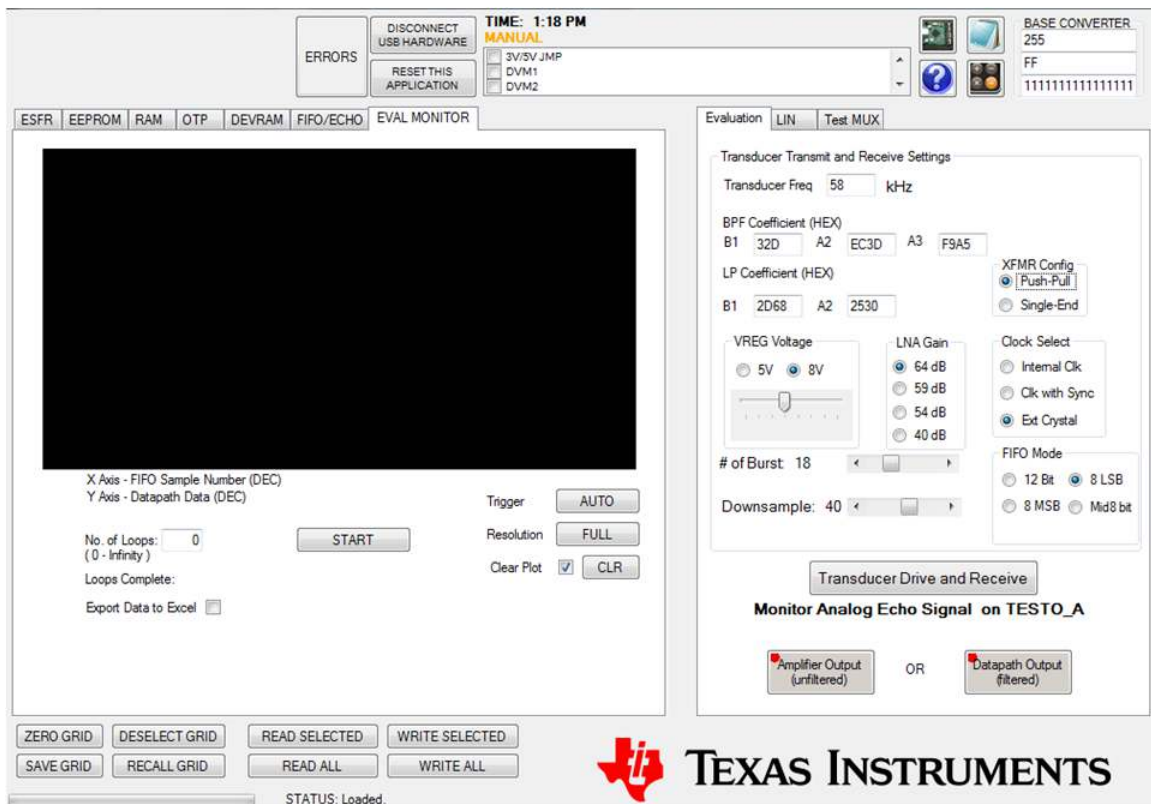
ERRORS

DISCONNECT USB HARDWARE

RESET THIS APPLICATION

TIME: 1:18 PM
MANUAL

3V/5V JMP
DVM1
DVM2

BASE CONVERTER
255
FF
1111111111111111

ESFR | EEPROM | RAM | OTP | DEVRAM | FIFO/ECHO | EVAL MONITOR

X Axis - FIFO Sample Number (DEC)
Y Axis - Datapath Data (DEC)

Trigger AUTO

Resolution FULL

Clear Plot CLR

No. of Loops: 0
( 0 - Infinity )

START

Loops Complete:

Export Data to Excel

Evaluation | LIN | Test MUX

Transducer Transmit and Receive Settings

Transducer Freq 58 kHz

BPF Coefficient (HEX)
B1 32D A2 EC3D A3 F9A5

LP Coefficient (HEX)
B1 2D68 A2 2530

XFMR Config
Push-Pull
Single-End

VREG Voltage
5V 8V

LNA Gain
64 dB
59 dB
54 dB
40 dB

Clock Select
Internal Clk
Clk with Sync
Ext Crystal

# of Burst 18

Downsample: 40

FIFO Mode
12 Bit 8 LSB
8 MSB Mid8 bit

Transducer Drive and Receive

Monitor Analog Echo Signal on TESTO_A

Amplifier Output (unfiltered)

OR

Datapath Output (filtered)

ZERO GRID | DESELECT GRID | READ SELECTED | WRITE SELECTED

SAVE GRID | RECALL GRID | READ ALL | WRITE ALL

STATUS: Loaded.

TEXAS INSTRUMENTS